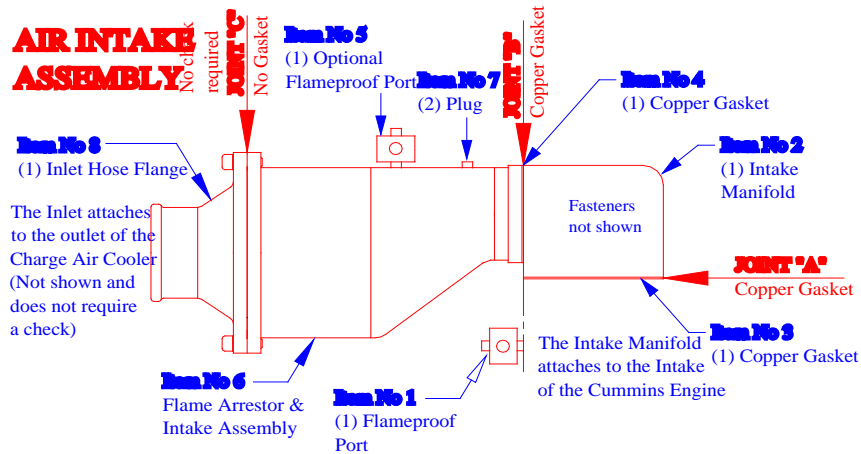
AIR INTAKE ASSEMBLY

No check required

JOINT "C" No Gasket

Item No 5
(1) Optional Flameproof Port

Item No 7
(2) Plug

JOINT "B" Copper Gasket

Item No 4
(1) Copper Gasket

Item No 8
(1) Inlet Hose Flange

Item No 2
(1) Intake Manifold

The Inlet attaches to the outlet of the Charge Air Cooler (Not shown and does not require a check)

Fasteners not shown

JOINT "A"
Copper Gasket

Item No 3
(1) Copper Gasket

The Intake Manifold attaches to the Intake of the Cummins Engine

Item No 6
Flame Arrestor & Intake Assembly

Item No 1
(1) Flameproof Port